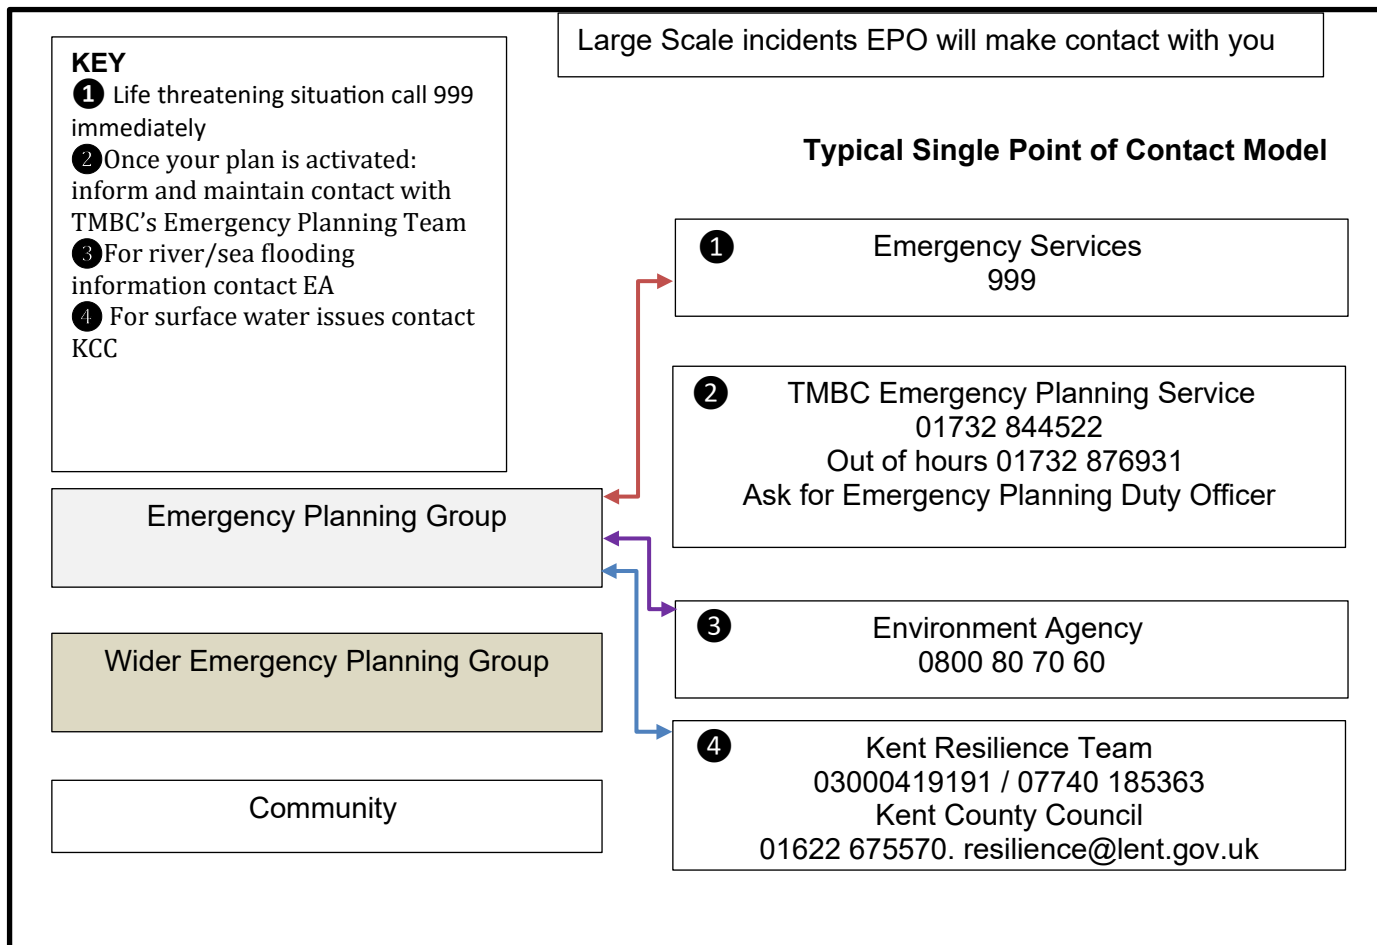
KEY
❶ Life threatening situation call 999 immediately
❷Once your plan is activated: inform and maintain contact with TMBC's Emergency Planning Team
❸For river/sea flooding information contact EA
❹ For surface water issues contact KCC

Large Scale incidents EPO will make contact with you

Typical Single Point of Contact Model

❶ Emergency Services
999

❷ TMBC Emergency Planning Service
01732 844522
Out of hours 01732 876931
Ask for Emergency Planning Duty Officer

❸ Environment Agency
0800 80 70 60

❹ Kent Resilience Team
03000419191 / 07740 185363
Kent County Council
01622 675570. resilience@lent.gov.uk

Emergency Planning Group

Wider Emergency Planning Group

Community